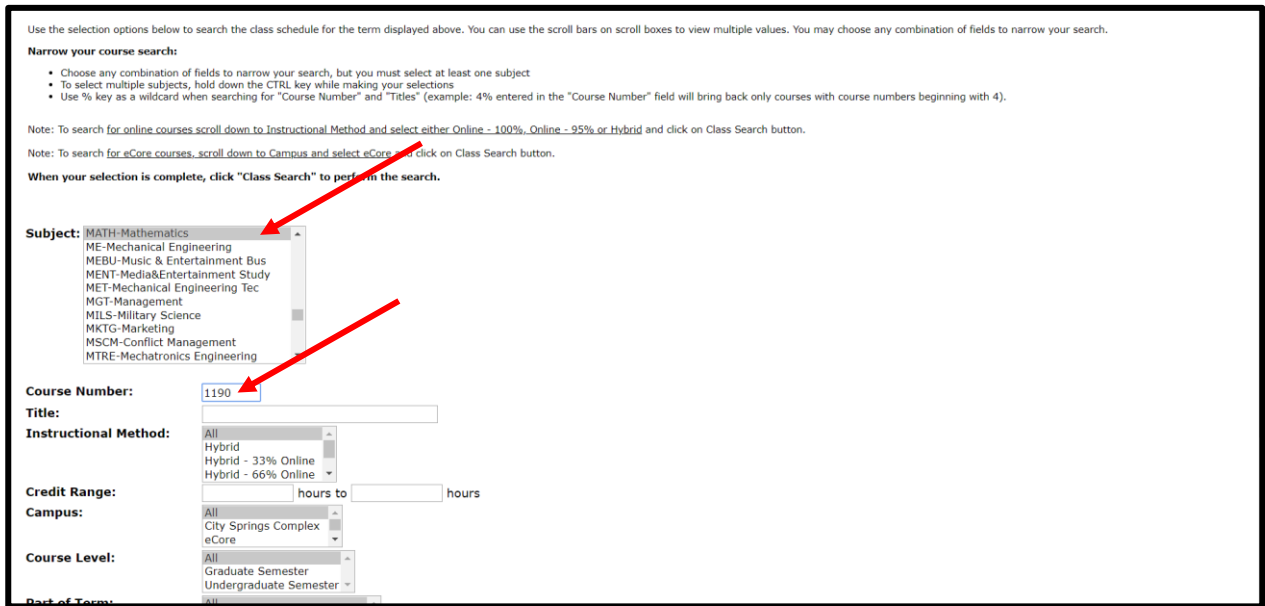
Use the selection options below to search the class schedule for the term displayed above. You can use the scroll bars on scroll boxes to view multiple values. You may choose any combination of fields to narrow your search.

Narrow your course search:

- Choose any combination of fields to narrow your search, but you must select at least one subject
- To select multiple subjects, hold down the CTRL key while making your selections
- Use % key as a wildcard when searching for "Course Number" and "Titles" (example: 4% entered in the "Course Number" field will bring back only courses with course numbers beginning with 4).

Note: To search for online courses scroll down to Instructional Method and select either Online - 100%, Online - 95% or Hybrid and click on Class Search button.

Note: To search for eCore courses, scroll down to Campus and select eCore and click on Class Search button.

When your selection is complete, click "Class Search" to perform the search.

Subject: MATH-Mathematics
ME-Mechanical Engineering
MEBU-Music & Entertainment Bus
MENT-Media&Entertainment Study
MET-Mechanical Engineering Tec
MGT-Management
MILS-Military Science
MKTG-Marketing
MSCM-Conflict Management
MTRE-Mechatronics Engineering

Course Number: 1190
Title:
Instructional Method: All
Hybrid
Hybrid - 33% Online
Hybrid - 66% Online
Credit Range: hours to hours
Campus: All
City Springs Complex
eCore
Course Level: All
Graduate Semester
Undergraduate Semester
Part of Term: All